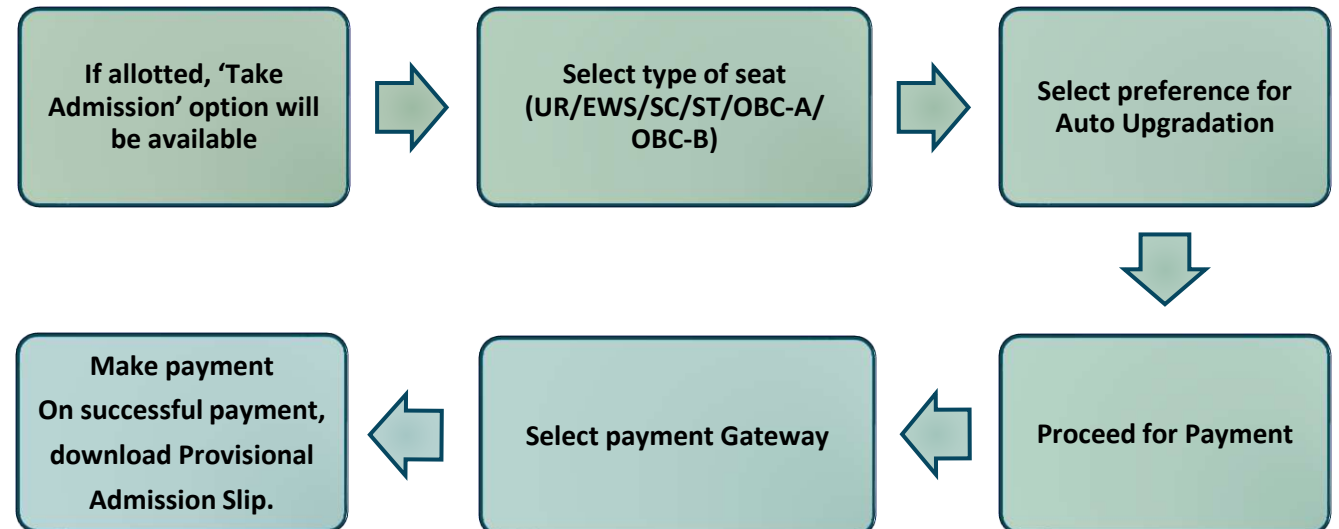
If allotted, ‘Take Admission’ option will be available

Select type of seat (UR/EWS/SC/ST/OBC-A/ OBC-B)

Select preference for Auto Upgradation

Proceed for Payment

Select payment Gateway

Make payment
On successful payment, download Provisional Admission Slip.